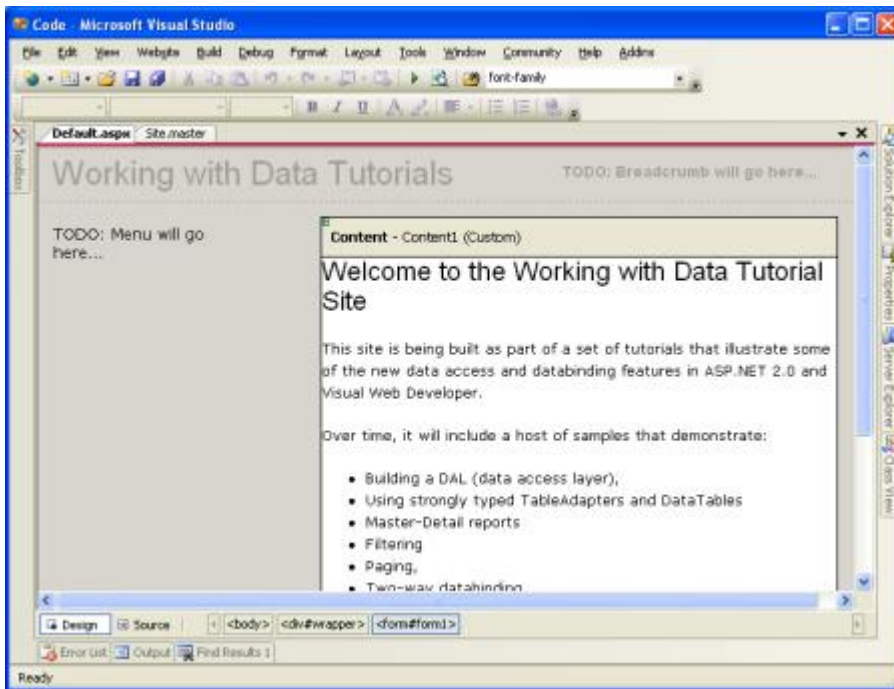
Code - Microsoft Visual Studio

File Edit View Website Build Debug Format Layout Tools Window Community Help Addins

font-family

Toolbox

Default.aspx Site.master

Working with Data Tutorials

TODO: Breadcrumb will go here...

TODO: Menu will go here...

Content - Content1 (Custom)

Welcome to the Working with Data Tutorial Site

This site is being built as part of a set of tutorials that illustrate some of the new data access and databinding features in ASP.NET 2.0 and Visual Web Developer.

Over time, it will include a host of samples that demonstrate:

- Building a DAL (data access layer),
- Using strongly typed TableAdapters and DataTables
- Master-Detail reports
- Filtering
- Paging,
- Two-way databinding

Solution Explorer Properties Server Explorer Class View

Design Source <body> <div#wrapper> <form#form1>

Error List Output Find Results 1

Ready